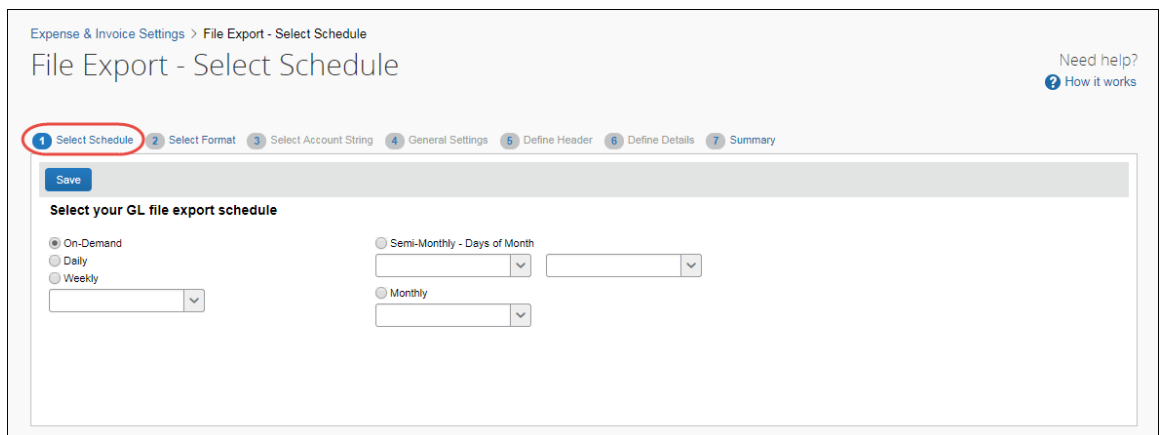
Expense & Invoice Settings > File Export - Select Schedule

File Export - Select Schedule

Need help?
How it works

1 Select Schedule 2 Select Format 3 Select Account String 4 General Settings 5 Define Header 6 Define Details 7 Summary

Save

Select your GL file export schedule

On-Demand
Daily
Weekly

Semi-Monthly - Days of Month

Monthly